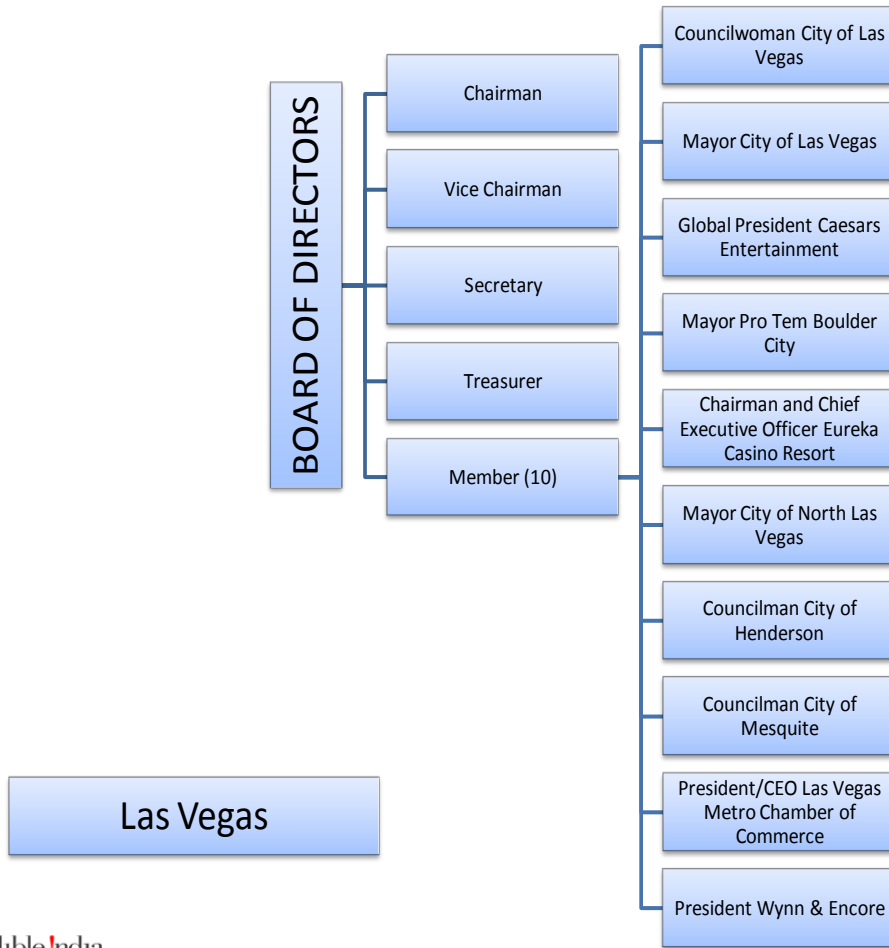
BOARD OF DIRECTORS

Chairman

Vice Chairman

Secretary

Treasurer

Member (10)

Councilwoman City of Las Vegas

Mayor City of Las Vegas

Global President Caesars Entertainment

Mayor Pro Tem Boulder City

Chairman and Chief Executive Officer Eureka Casino Resort

Mayor City of North Las Vegas

Councilman City of Henderson

Councilman City of Mesquite

President/CEO Las Vegas Metro Chamber of Commerce

President Wynn & Encore

Las Vegas

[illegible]